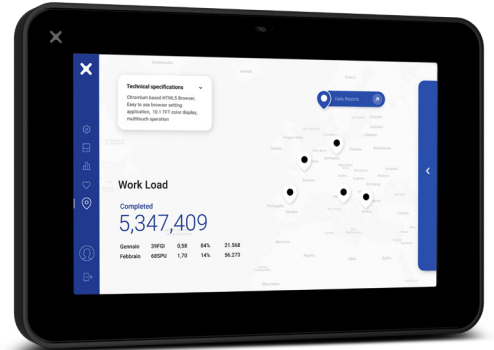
Technical specifications

Chromium based HTML5 Browser, Easy to use browser setting application, 10.1 TFT color display, multitouch operation.

Daily Reports

Work Load

Completed

5,347,409

| Gennaio | 39FGI | 0,58 | 84% | 21.568 |
|---|---|---|---|---|
| Febbraio | 68SPU | 1,70 | 14% | 56.273 |